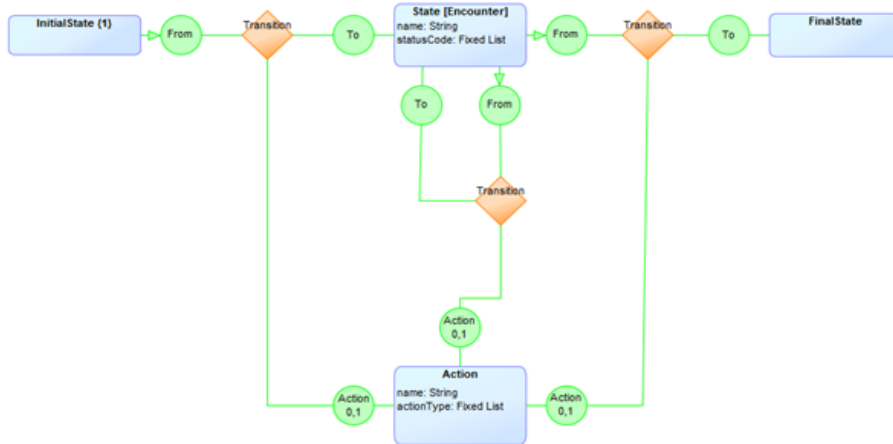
InitialState (1)

From

Transition

To

State [Encounter]
name: String
statusCode: Fixed List

From

Transition

To

FinalState

To

From

Transition

Action
0,1

Action
0,1

Action
name: String
actionType: Fixed List

Action
0,1